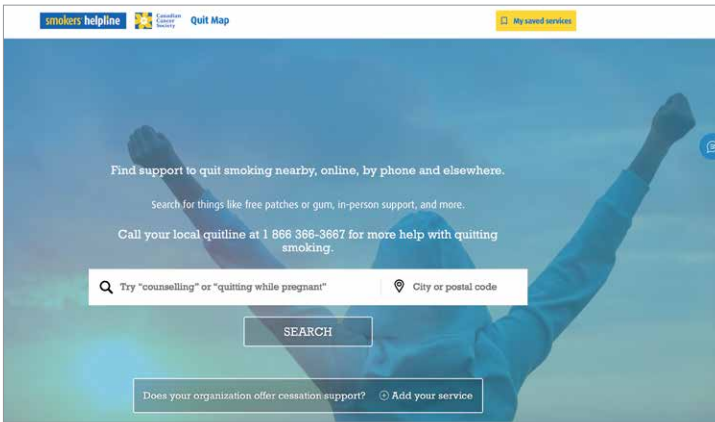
smokers' helpline Canadian Cancer Society Quit Map

My saved services

Find support to quit smoking nearby, online, by phone and elsewhere.

Search for things like free patches or gum, in-person support, and more.

Call your local quitline at 1 866 366-3667 for more help with quitting smoking.

Try "counselling" or "quitting while pregnant"

City or postal code

SEARCH

Does your organization offer cessation support?

Add your service